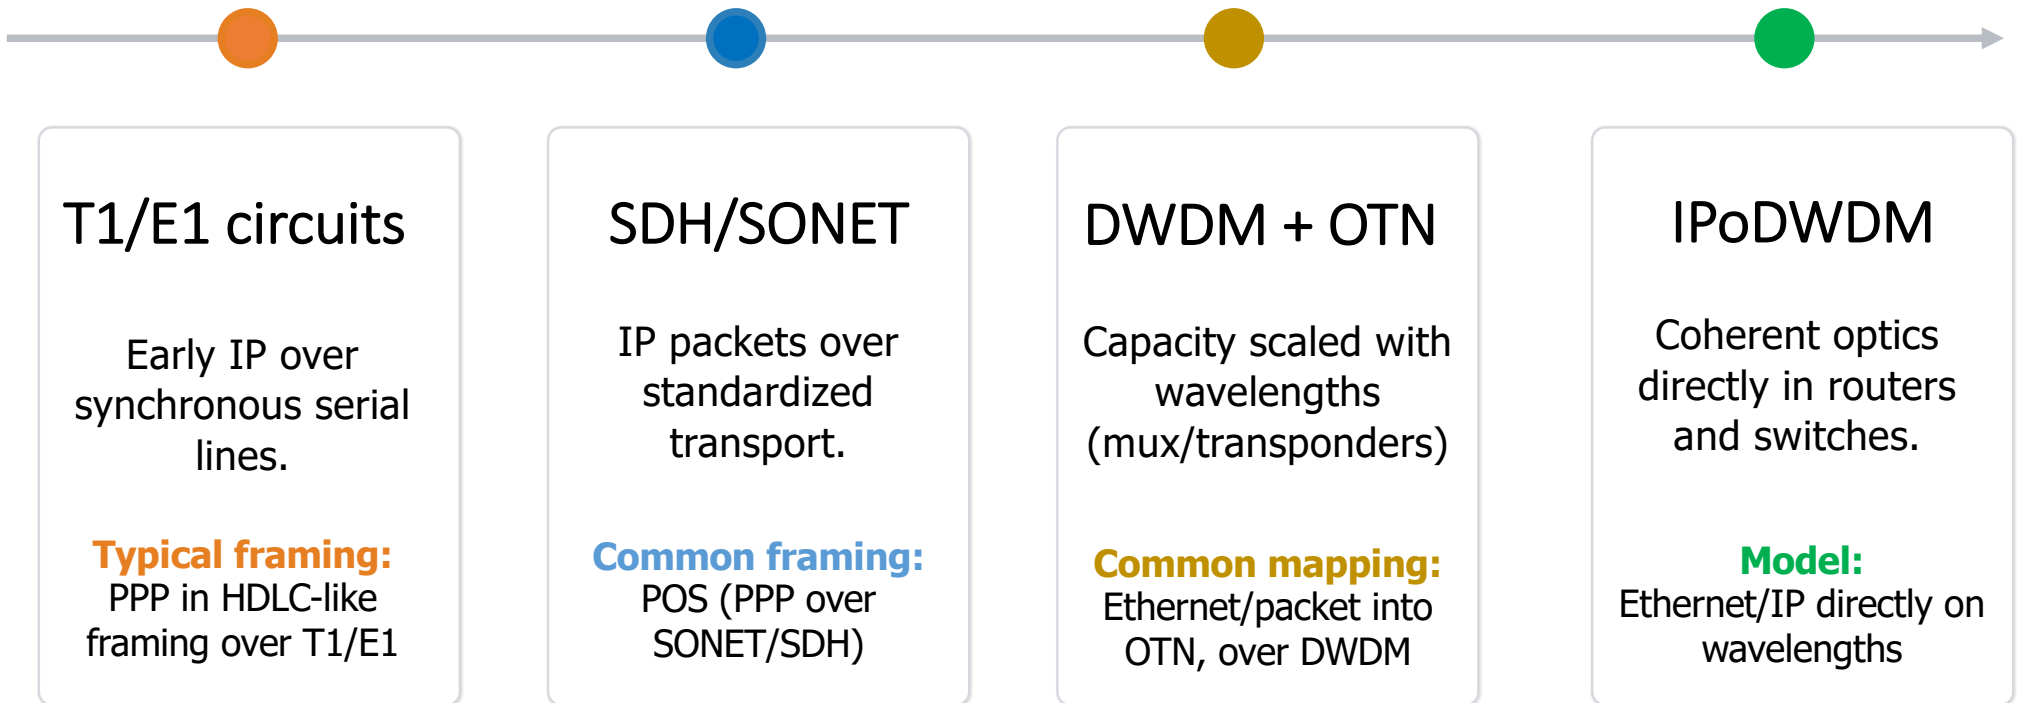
T1/E1 circuits

Early IP over synchronous serial lines.

Typical framing:
PPP in HDLC-like framing over T1/E1

SDH/SONET

IP packets over standardized transport.

Common framing:
POS (PPP over SONET/SDH)

DWDM + OTN

Capacity scaled with wavelengths (mux/transponders)

Common mapping:
Ethernet/packet into OTN, over DWDM

IPoDWDM

Coherent optics directly in routers and switches.

Model:
Ethernet/IP directly on wavelengths